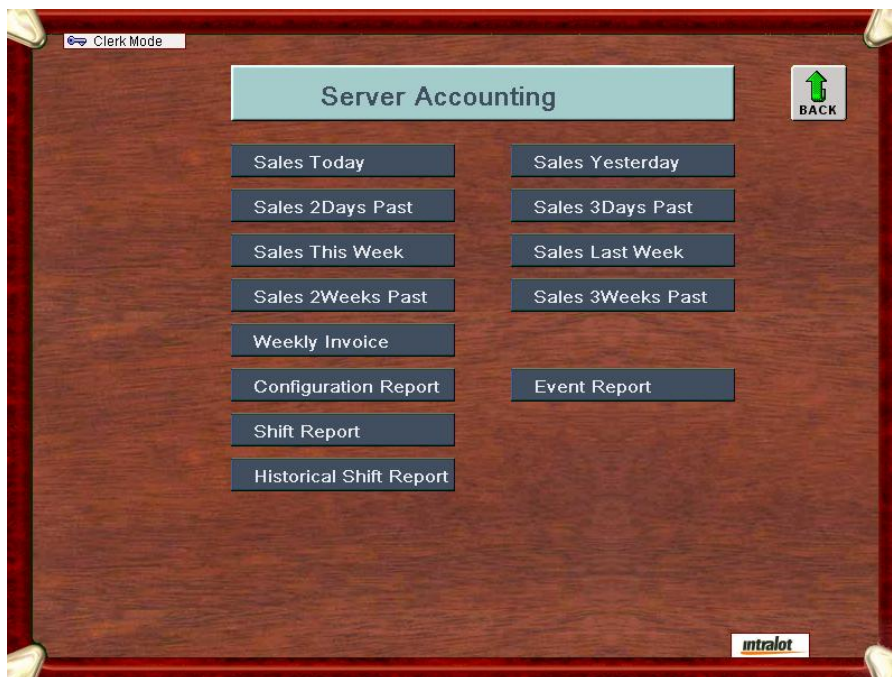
Clerk Mode

Server Accounting

BACK

Sales Today

Sales Yesterday

Sales 2Days Past

Sales 3Days Past

Sales This Week

Sales Last Week

Sales 2Weeks Past

Sales 3Weeks Past

Weekly Invoice

Configuration Report

Event Report

Shift Report

Historical Shift Report

intralot